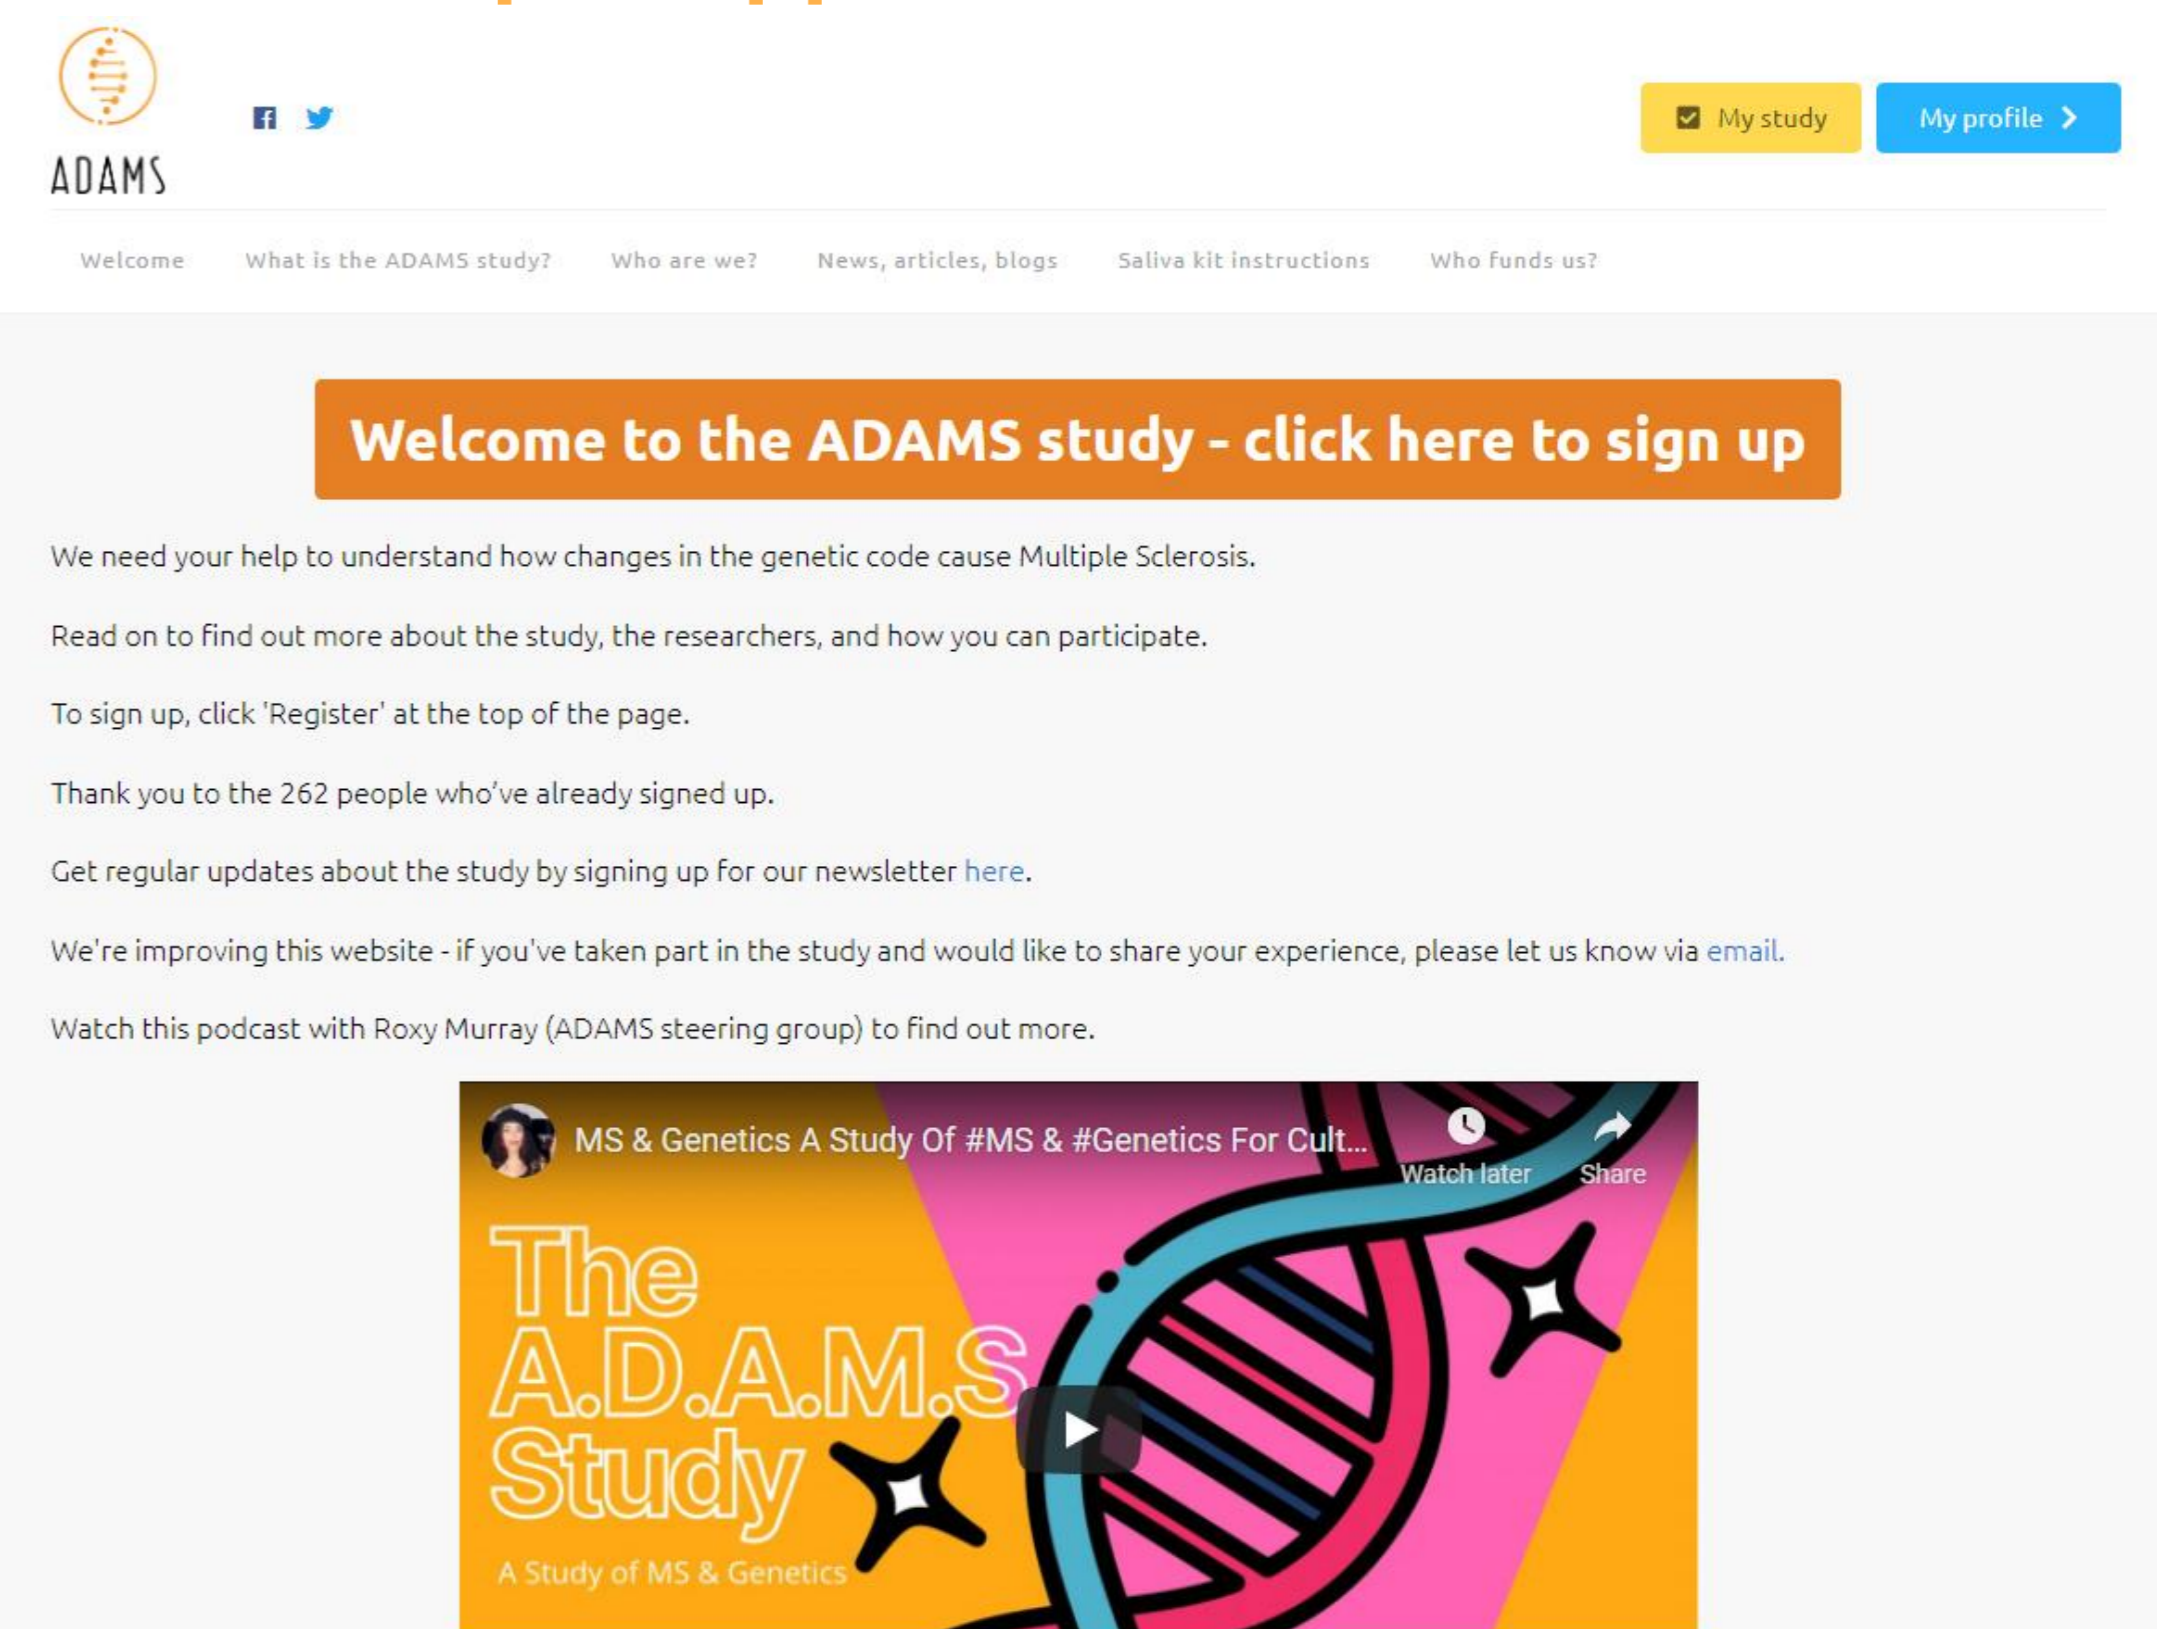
ADAMS

My study

My profile

Welcome What is the ADAMS study? Who are we? News, articles, blogs Saliva kit instructions Who funds us?

Welcome to the ADAMS study - click here to sign up

We need your help to understand how changes in the genetic code cause Multiple Sclerosis.

Read on to find out more about the study, the researchers, and how you can participate.

To sign up, click 'Register' at the top of the page.

Thank you to the 262 people who've already signed up.

Get regular updates about the study by signing up for our newsletter here.

We're improving this website - if you've taken part in the study and would like to share your experience, please let us know via email.

Watch this podcast with Roxy Murray (ADAMS steering group) to find out more.

MS & Genetics A Study Of #MS & #Genetics For Cult...

Watch later

Share

The A.D.A.M.S Study

A Study of MS & Genetics